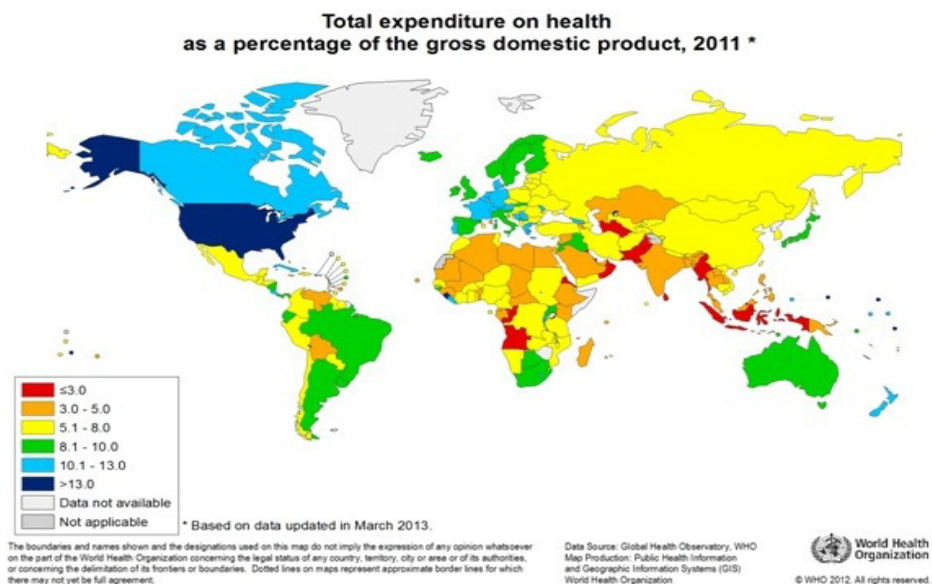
Total expenditure on health
as a percentage of the gross domestic product, 2011 *

≤3.0
3.0 - 5.0
5.1 - 8.0
8.1 - 10.0
10.1 - 13.0
>13.0
Data not available
Not applicable

* Based on data updated in March 2013.

The boundaries and names shown and the designations used on this map do not imply the expression of any opinion whatsoever on the part of the World Health Organization concerning the legal status of any country, territory, city or area or of its authorities, or concerning the delimitation of its frontiers or boundaries. Dotted lines on maps represent approximate border lines for which there may not yet be full agreement.

Data Source: Global Health Observatory, WHO
Map Production: Public Health Information and Geographic Information Systems (GIS)
World Health Organization

World Health Organization

© WHO 2012. All rights reserved.